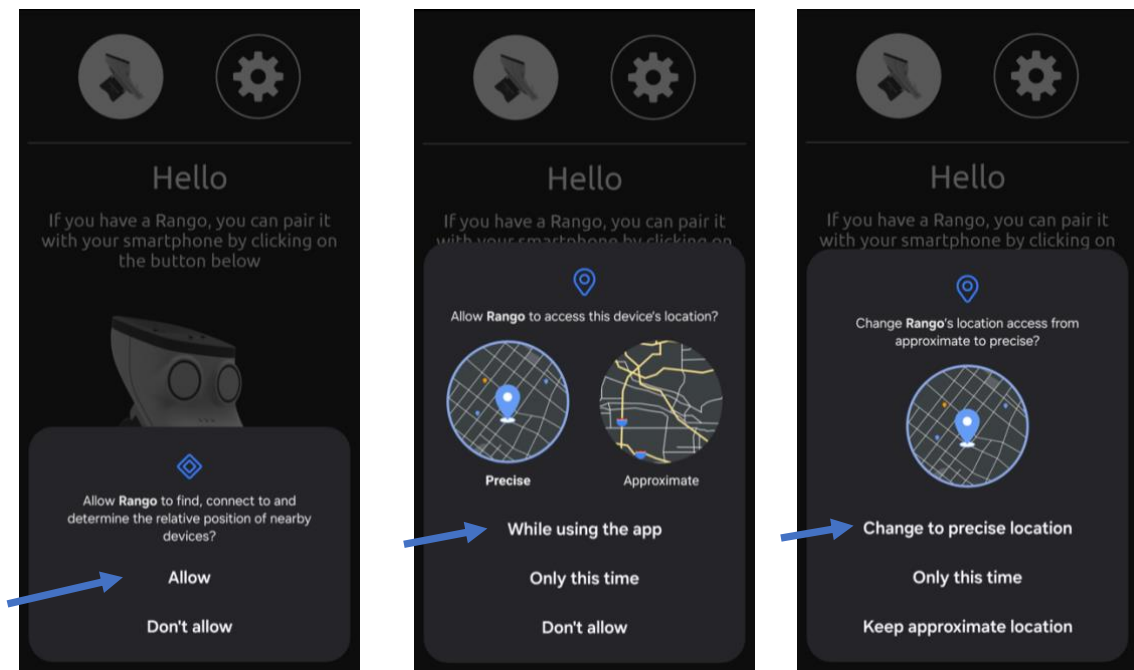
Hello

If you have a Rango, you can pair it with your smartphone by clicking on the button below

Allow **Rango** to find, connect to and determine the relative position of nearby devices?

Allow

Don't allow

Hello

If you have a Rango, you can pair it with your smartphone by clicking on

Allow **Rango** to access this device's location?

Precise

Approximate

While using the app

Only this time

Don't allow

Hello

If you have a Rango, you can pair it with your smartphone by clicking on

Change **Rango**'s location access from approximate to precise?

Change to precise location

Only this time

Keep approximate location